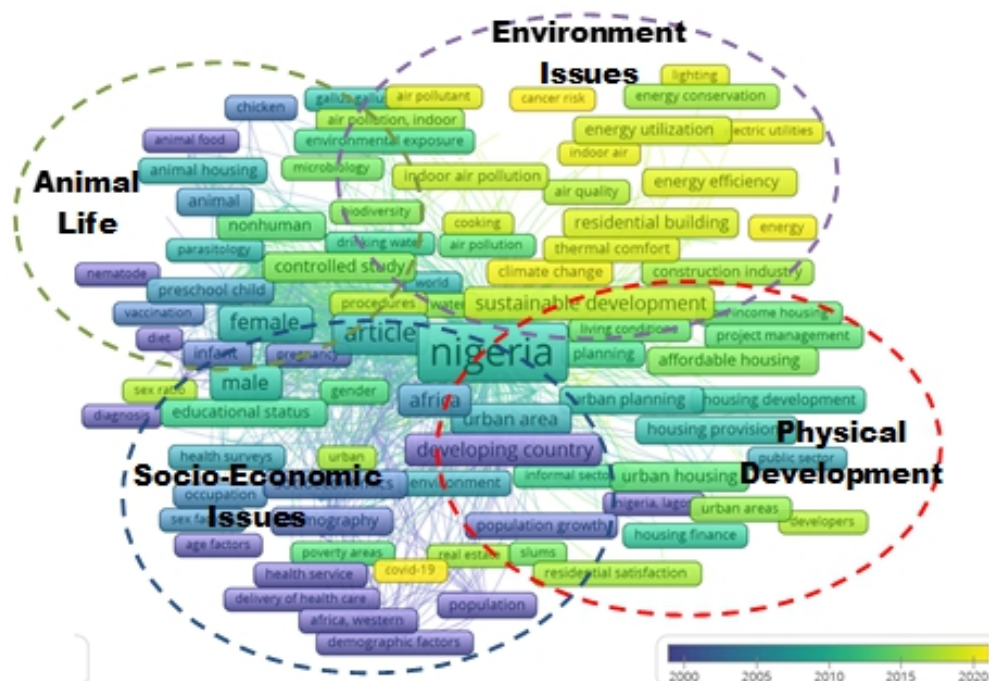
Environment Issues

lighting
air pollutant
cancer risk
energy conservation
chicken
air pollution, indoor
energy utilization
ectric utilities
animal food
environmental exposure
indoor air
animal housing
microbiology
indoor air pollution
air quality
energy efficiency
Animal Life
animal
biodiversity
residential building
nonhuman
cooking
energy
parasitology
drinking water
air pollution
thermal comfort
nematode
controlled study
climate change
construction industry
preschool child
world
procedures
water
sustainable development
vaccination
income housing
female
article
living conditions
project management
diet
infant
pregnancy
nigeria
planning
affordable housing
sex ratio
male
gender
diagnosis
educational status
africa
urban area
urban planning
housing development
developing country
housing provision
Physical Development
health surveys
urban
public sector
Socio-Economic Issues
environment
informal sector
urban housing
occupation
nigeria, lagos
urban areas
sex factors
demography
population growth
developers
age factors
housing finance
poverty areas
real estate
slums
health service
covid-19
residential satisfaction
delivery of health care
population
africa, western
demographic factors

2000
2005
2010
2015
2020